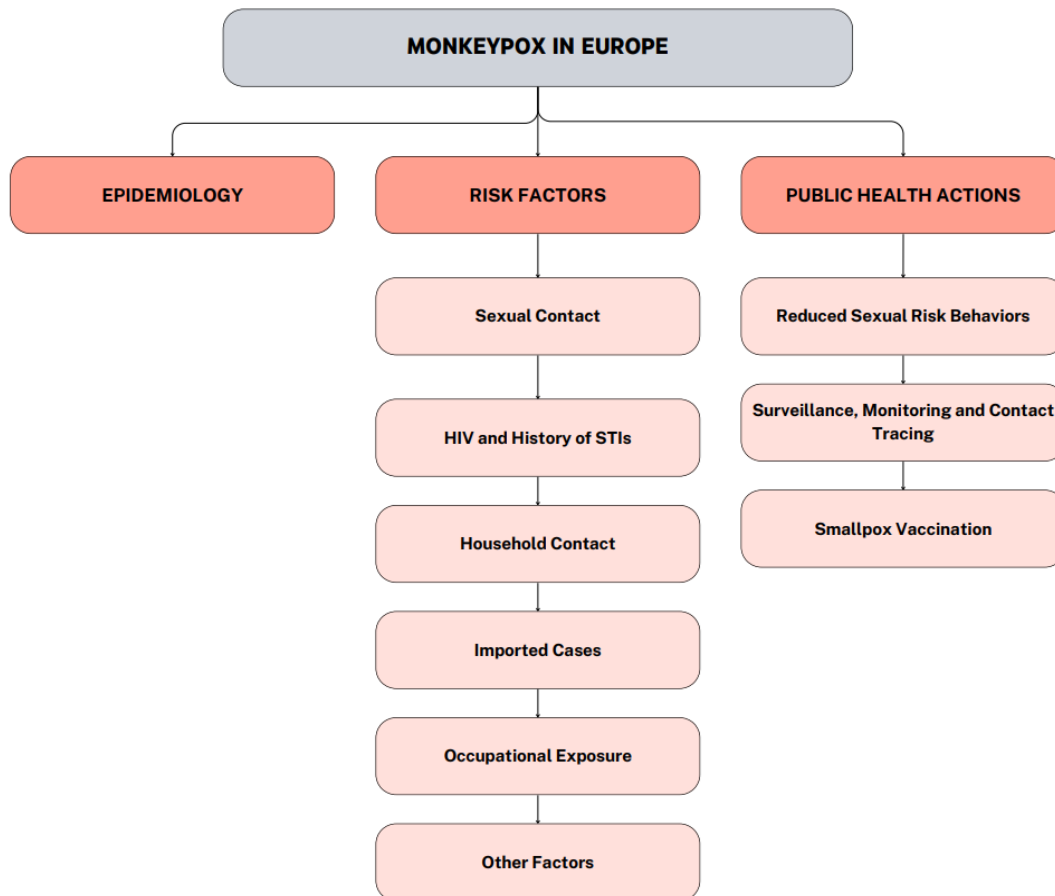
MONKEYPOX IN EUROPE

EPIDEMIOLOGY

RISK FACTORS

PUBLIC HEALTH ACTIONS

Sexual Contact

HIV and History of STIs

Household Contact

Imported Cases

Occupational Exposure

Other Factors

Reduced Sexual Risk Behaviors

Surveillance, Monitoring and Contact Tracing

Smallpox Vaccination